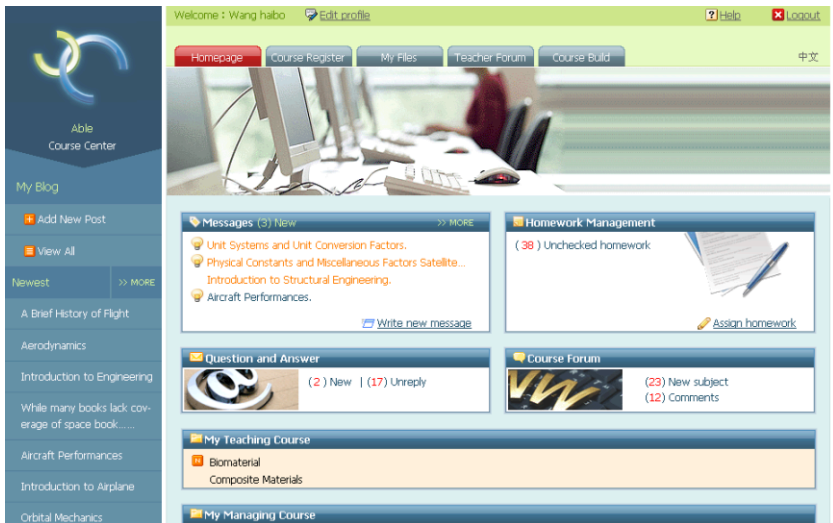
Able
Course Center

My Blog

Add New Post

View All

Newest >> MORE

A Brief History of Flight

Aerodynamics

Introduction to Engineering

While many books lack coverage of space book......

Aircraft Performances

Introduction to Airplane

Orbital Mechanics

Welcome : Wang haibo Edit profile

? Help Logout

Homepage Course Register My Files Teacher Forum Course Build 中文

Messages (3) New >> MORE

Unit Systems and Unit Conversion Factors.

Physical Constants and Miscellaneous Factors Satellite...

Introduction to Structural Engineering.

Aircraft Performances.

Write new message

Homework Management

( 38 ) Unchecked homework

Assign homework

Question and Answer

( 2 ) New | ( 17 ) Unreply

Course Forum

(23) New subject

(12) Comments

My Teaching Course

Biomaterial

Composite Materials

My Managing Course